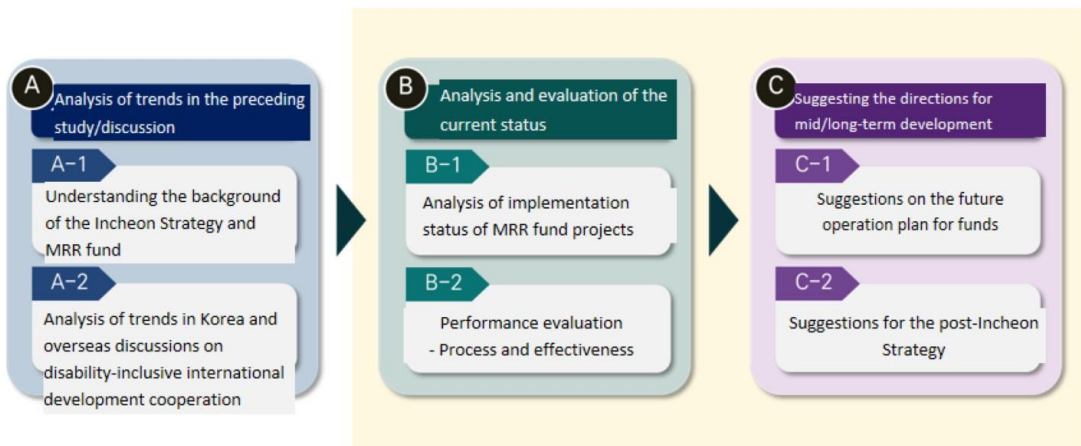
A

Analysis of trends in the preceding study/discussion

A-1

Understanding the background of the Incheon Strategy and MRR fund

A-2

Analysis of trends in Korea and overseas discussions on disability-inclusive international development cooperation

B

Analysis and evaluation of the current status

B-1

Analysis of implementation status of MRR fund projects

B-2

Performance evaluation
- Process and effectiveness

C

Suggesting the directions for mid/long-term development

C-1

Suggestions on the future operation plan for funds

C-2

Suggestions for the post-Incheon Strategy